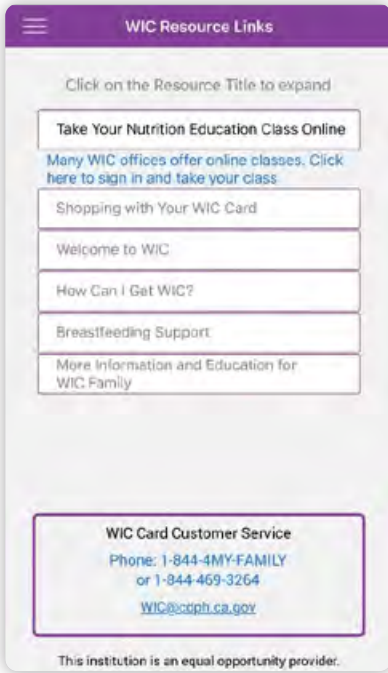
WIC Resource Links

Click on the Resource Title to expand

Take Your Nutrition Education Class Online

Many WIC offices offer online classes. Click here to sign in and take your class

Shopping with Your WIC Card

Welcome to WIC

How Can I Get WIC?

Breastfeeding Support

More Information and Education for WIC Family

WIC Card Customer Service

Phone: 1-844-4MY-FAMILY or 1-844-469-3264

WIC@cdph.ca.gov

This institution is an equal opportunity provider.